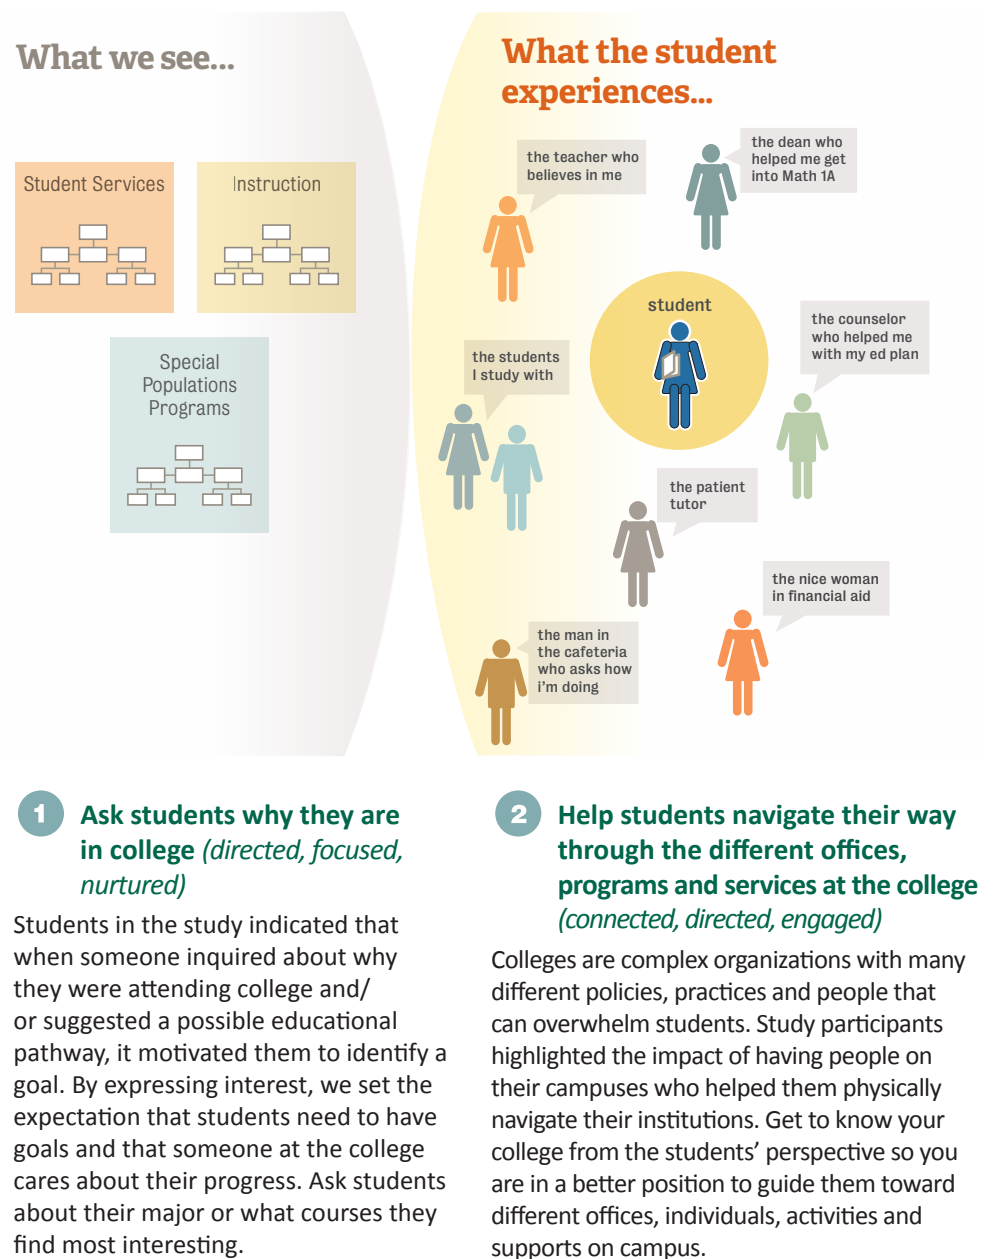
What we see...

Student Services

Instruction

Special Populations Programs

What the student experiences...

the teacher who believes in me

the dean who helped me get into Math 1A

student

the counselor who helped me with my ed plan

the students I study with

the patient tutor

the nice woman in financial aid

the man in the cafeteria who asks how i'm doing

1 Ask students why they are in college (directed, focused, nurtured)

Students in the study indicated that when someone inquired about why they were attending college and/ or suggested a possible educational pathway, it motivated them to identify a goal. By expressing interest, we set the expectation that students need to have goals and that someone at the college cares about their progress. Ask students about their major or what courses they find most interesting.

2 Help students navigate their way through the different offices, programs and services at the college (connected, directed, engaged)

Colleges are complex organizations with many different policies, practices and people that can overwhelm students. Study participants highlighted the impact of having people on their campuses who helped them physically navigate their institutions. Get to know your college from the students' perspective so you are in a better position to guide them toward different offices, individuals, activities and supports on campus.